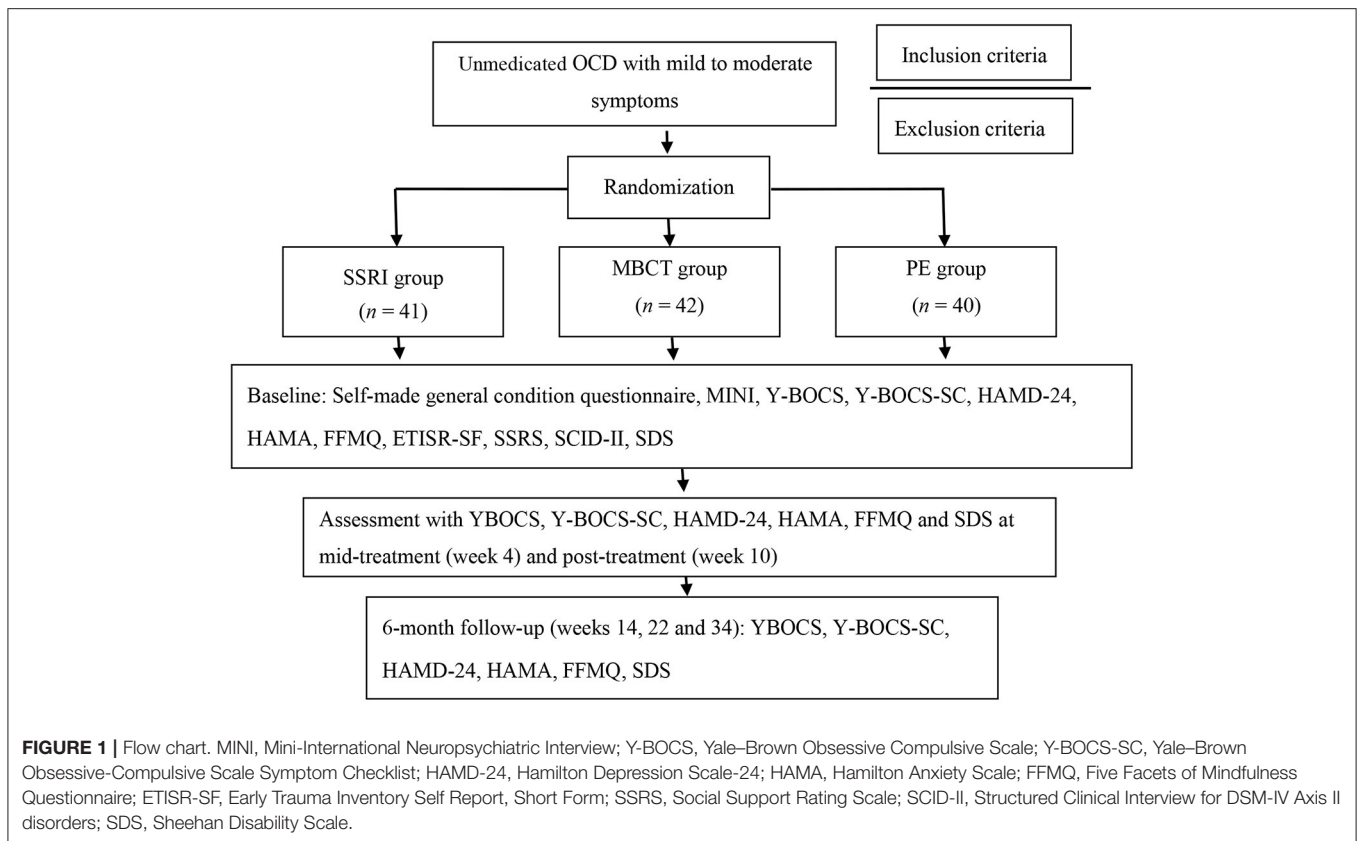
Unmedicated OCD with mild to moderate symptoms

Inclusion criteria

Exclusion criteria

Randomization

SSRI group ($n = 41$)

MBCT group ($n = 42$)

PE group ($n = 40$)

Baseline: Self-made general condition questionnaire, MINI, Y-BOCS, Y-BOCS-SC, HAMD-24, HAMA, FFMQ, ETISR-SF, SSRS, SCID-II, SDS

Assessment with YBOCS, Y-BOCS-SC, HAMD-24, HAMA, FFMQ and SDS at mid-treatment (week 4) and post-treatment (week 10)

6-month follow-up (weeks 14, 22 and 34): YBOCS, Y-BOCS-SC, HAMD-24, HAMA, FFMQ, SDS

**FIGURE 1 |** Flow chart. MINI, Mini-International Neuropsychiatric Interview; Y-BOCS, Yale–Brown Obsessive Compulsive Scale; Y-BOCS-SC, Yale–Brown Obsessive-Compulsive Scale Symptom Checklist; HAMD-24, Hamilton Depression Scale-24; HAMA, Hamilton Anxiety Scale; FFMQ, Five Facets of Mindfulness Questionnaire; ETISR-SF, Early Trauma Inventory Self Report, Short Form; SSRS, Social Support Rating Scale; SCID-II, Structured Clinical Interview for DSM-IV Axis II disorders; SDS, Sheehan Disability Scale.